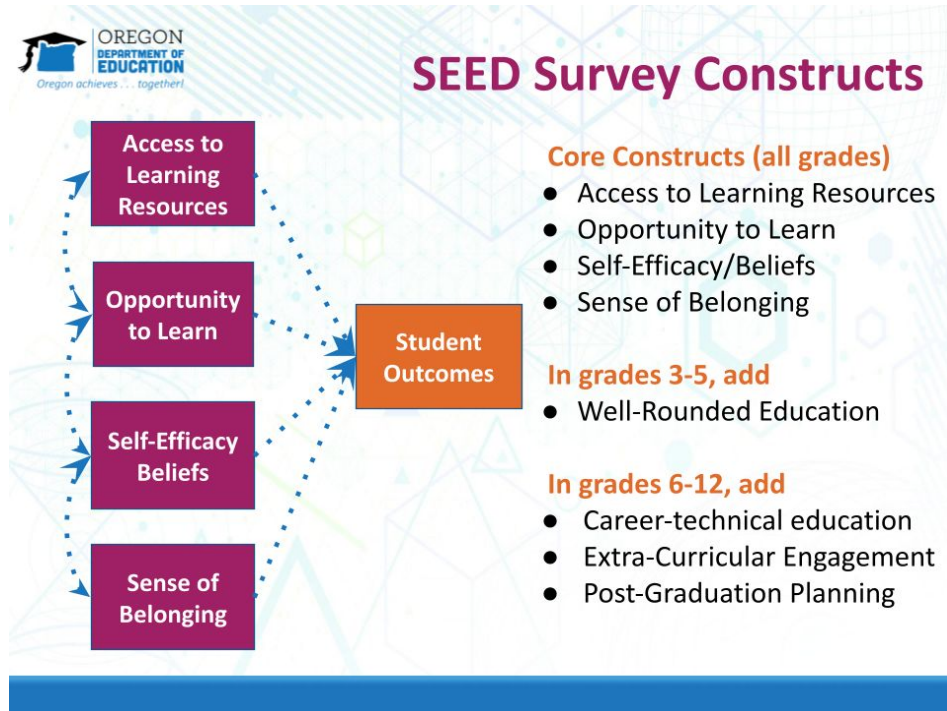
OREGON
DEPARTMENT OF
EDUCATION
Oregon achieves . . . together!

SEED Survey Constructs

Access to Learning Resources

Opportunity to Learn

Self-Efficacy Beliefs

Sense of Belonging

Student Outcomes

Core Constructs (all grades)
- Access to Learning Resources
- Opportunity to Learn
- Self-Efficacy/Beliefs
- Sense of Belonging

In grades 3-5, add
- Well-Rounded Education

In grades 6-12, add
- Career-technical education
- Extra-Curricular Engagement
- Post-Graduation Planning